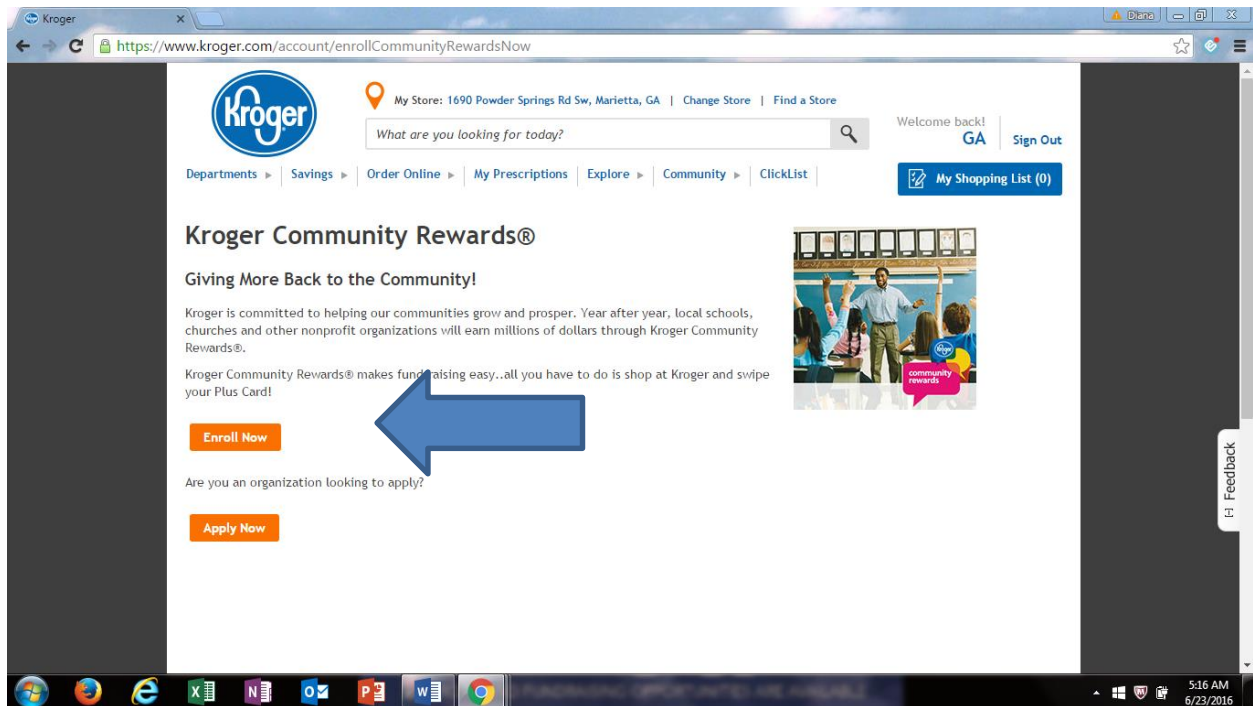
Kroger
Diana
https://www.kroger.com/account/enrollCommunityRewardsNow

Kroger

My Store: 1690 Powder Springs Rd Sw, Marietta, GA | Change Store | Find a Store

What are you looking for today?

Welcome back!
GA
Sign Out

Departments | Savings | Order Online | My Prescriptions | Explore | Community | ClickList

My Shopping List (0)

Kroger Community Rewards®

Giving More Back to the Community!

Kroger is committed to helping our communities grow and prosper. Year after year, local schools, churches and other nonprofit organizations will earn millions of dollars through Kroger Community Rewards®.

Kroger Community Rewards® makes fund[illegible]raising easy..all you have to do is shop at Kroger and swipe your Plus Card!

Kroger
community rewards

Enroll Now

Are you an organization looking to apply?

Apply Now

Feedback

5:16 AM
6/23/2016